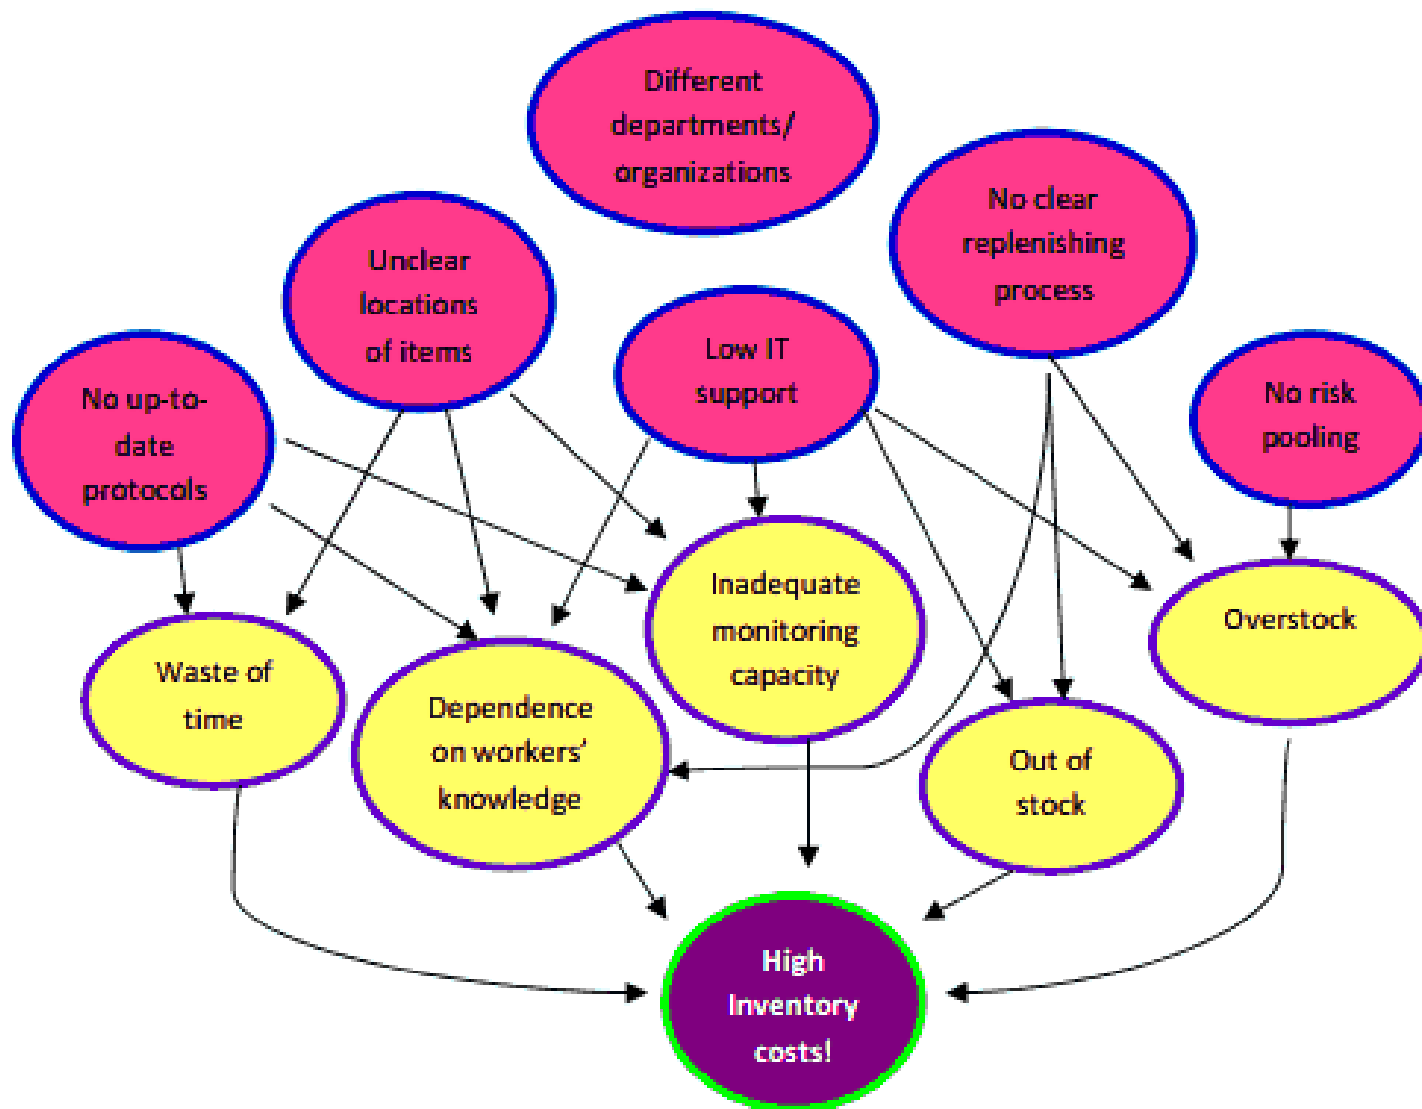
Different departments/ organizations

Unclear locations of items

No clear replenishing process

Low IT support

No up-to-date protocols

No risk pooling

Inadequate monitoring capacity

Overstock

Waste of time

Dependence on workers' knowledge

Out of stock

High Inventory costs!